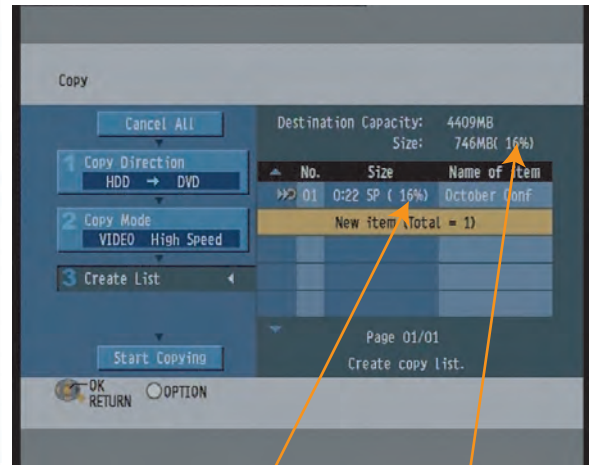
Copy

Cancel All

1 Copy Direction
HDD → DVD

2 Copy Mode
VIDEO High Speed

3 Create List

Start Copying

OK
RETURN
OPTION

Destination Capacity: 4409MB
Size: 746MB( 16%)

| No. | Size | Name of item |
|---|---|---|
| 01 | 0:22 SP ( 16%) | October Conf |

New item (Total = 1)

Page 01/01
Create copy list.